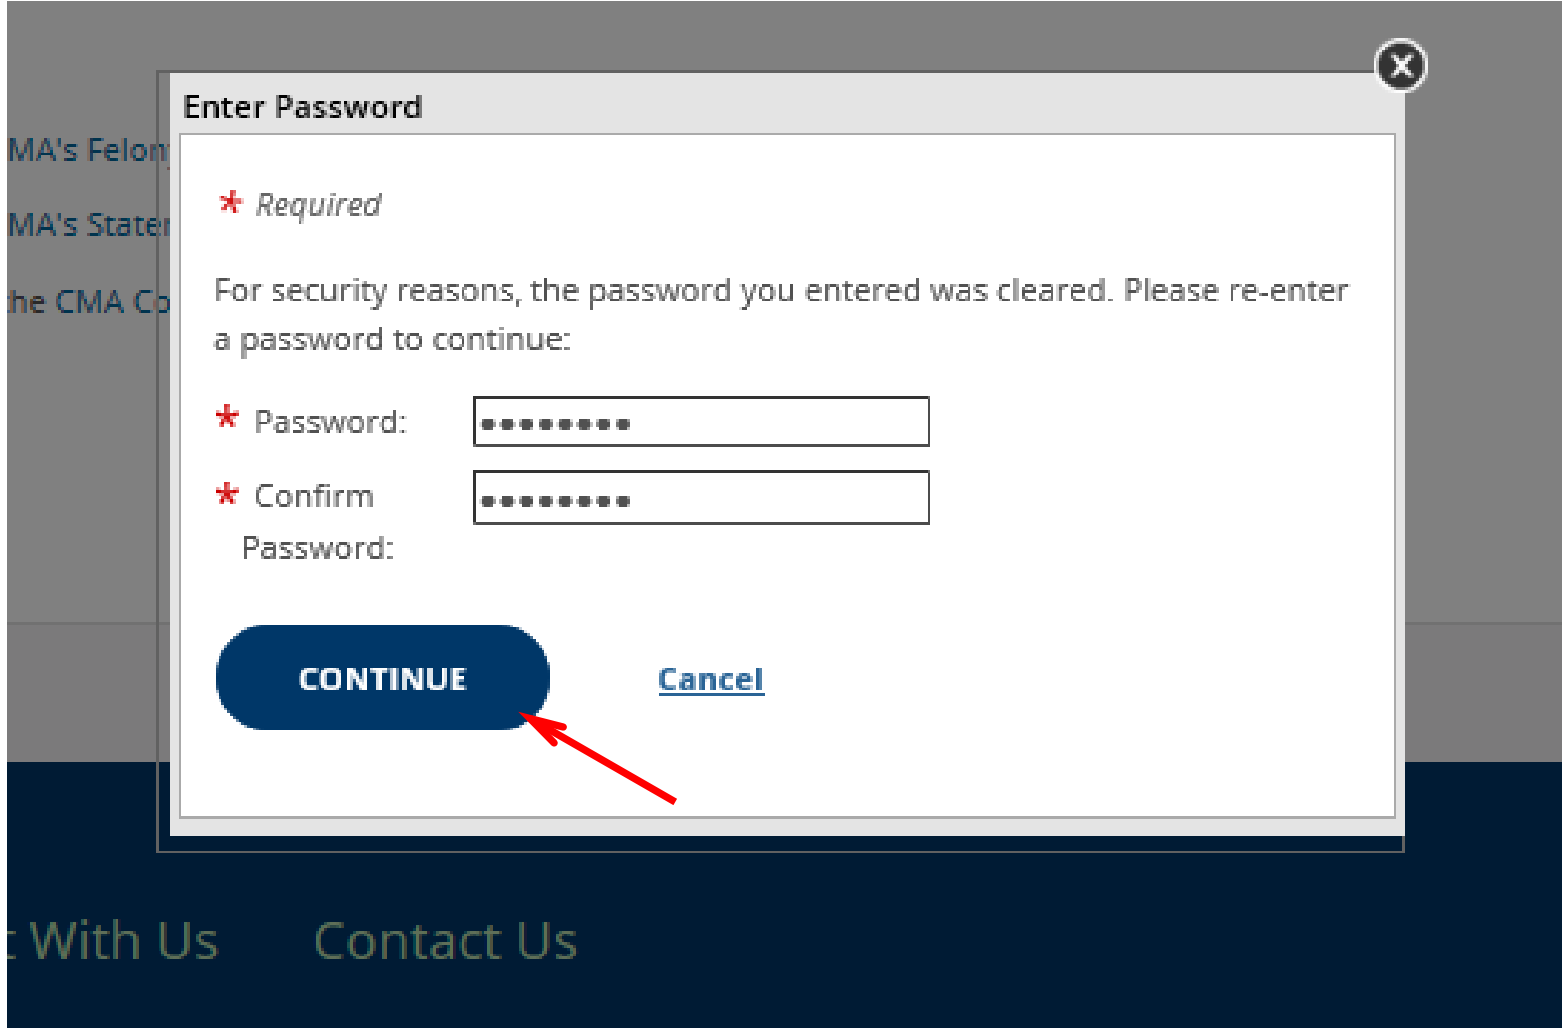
MA's Felon
MA's State
he CMA Co

Enter Password

* Required

For security reasons, the password you entered was cleared. Please re-enter a password to continue:

* Password: ••••••••

* Confirm Password: ••••••••

CONTINUE

Cancel

With Us

Contact Us